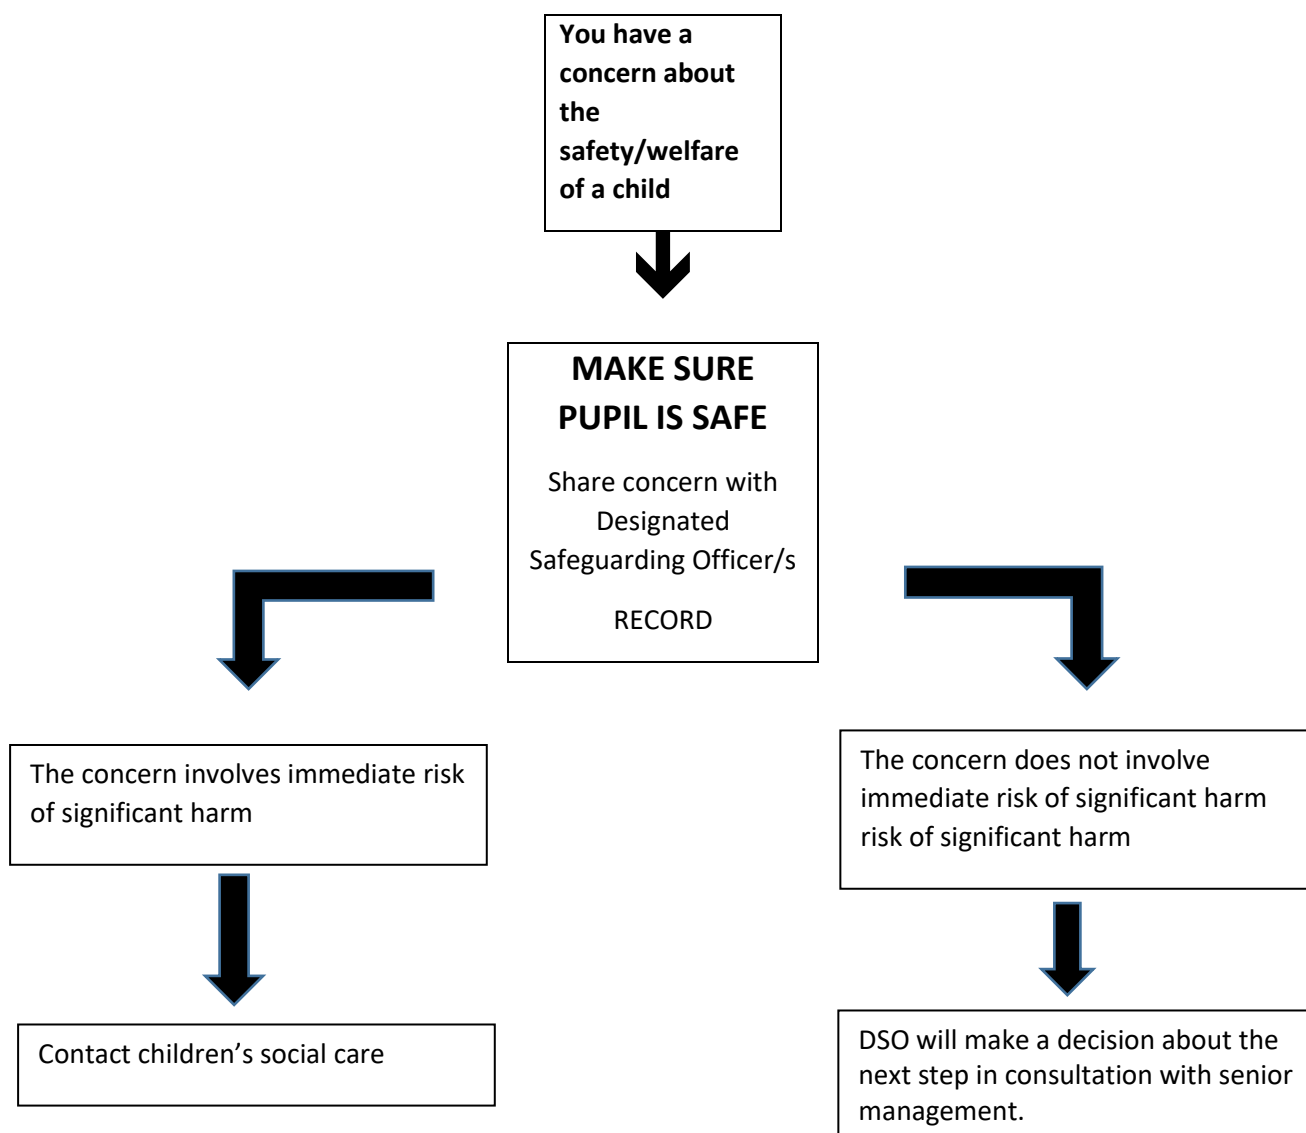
You have a concern about the safety/welfare of a child

MAKE SURE PUPIL IS SAFE

Share concern with Designated Safeguarding Officer/s

RECORD

The concern involves immediate risk of significant harm

Contact children's social care

The concern does not involve immediate risk of significant harm risk of significant harm

DSO will make a decision about the next step in consultation with senior management.